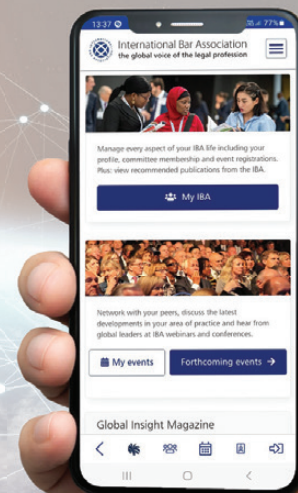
13:37

77%

International Bar Association
the global voice of the legal profession

Manage every aspect of your IBA life including your profile, committee membership and event registrations. Plus: view recommended publications from the IBA.

My IBA

Network with your peers, discuss the latest developments in your area of practice and hear from global leaders at IBA webinars and conferences.

My events

Forthcoming events

Global Insight Magazine